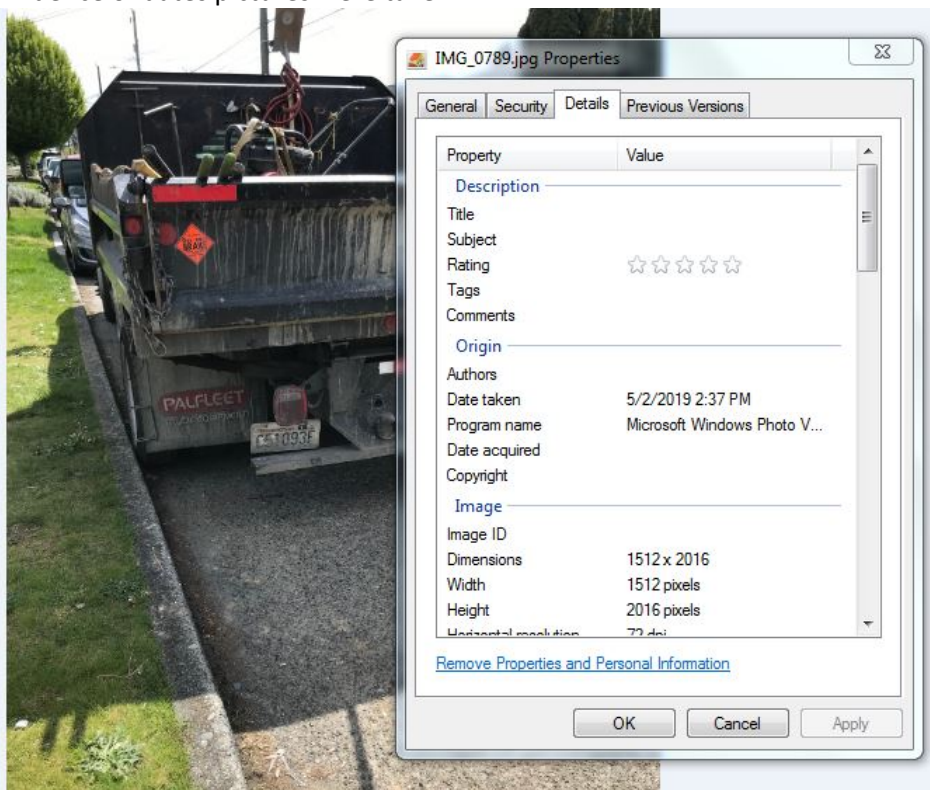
IMG_0789.jpg Properties

General | Security | Details | Previous Versions

| Property | Value |
|---|---|
| Description | |
| Title | |
| Subject | |
| Rating | ☆☆☆☆☆ |
| Tags | |
| Comments | |
| Origin | |
| Authors | |
| Date taken | 5/2/2019 2:37 PM |
| Program name | Microsoft Windows Photo V... |
| Date acquired | |
| Copyright | |
| Image | |
| Image ID | |
| Dimensions | 1512 x 2016 |
| Width | 1512 pixels |
| Height | 2016 pixels |
| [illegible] | 72 dpi |

Remove Properties and Personal Information

OK Cancel Apply

PALFLEET

C51093F